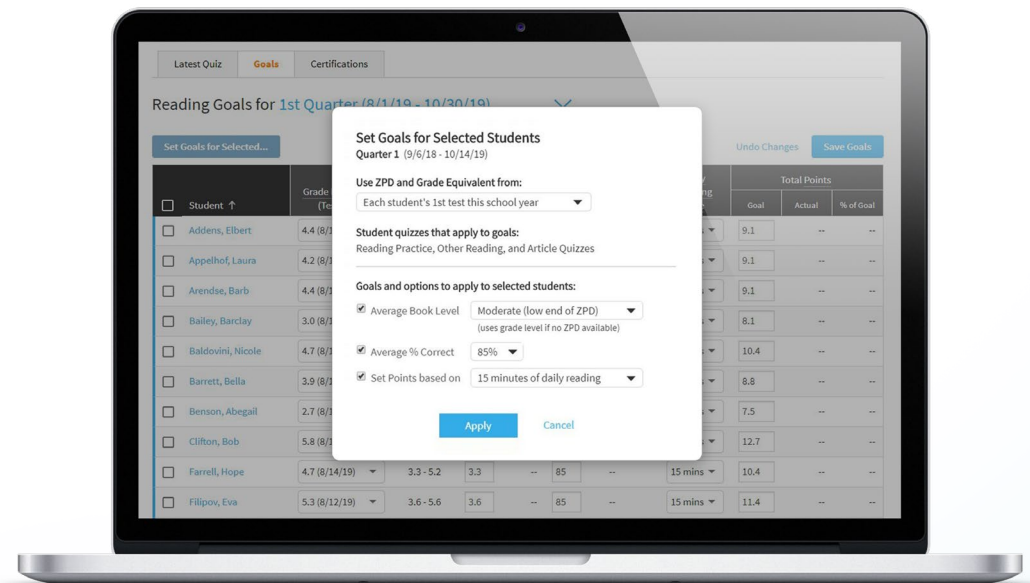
Latest Quiz | Goals | Certifications

Reading Goals for 1st Quarter (8/1/19 - 10/30/19)

Set Goals for Selected...

Undo Changes | Save Goals

Set Goals for Selected Students
Quarter 1 (9/6/18 - 10/14/19)

Use ZPD and Grade Equivalent from:
Each student's 1st test this school year

Student quizzes that apply to goals:
Reading Practice, Other Reading, and Article Quizzes

Goals and options to apply to selected students:
Average Book Level: Moderate (low end of ZPD)
(uses grade level if no ZPD available)
Average % Correct: 85%
Set Points based on: 15 minutes of daily reading

Apply | Cancel

| Student ↑ | Grade (Te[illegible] | | | | | | | Goal | Actual | % of Goal |
|---|---|---|---|---|---|---|---|---|---|---|
| Addens, Elbert | 4.4 (8/1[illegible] | | | | | | | 9.1 | -- | -- |
| Appelhof, Laura | 4.2 (8/1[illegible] | | | | | | | 9.1 | -- | -- |
| Arendse, Barb | 4.4 (8/1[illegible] | | | | | | | 9.1 | -- | -- |
| Bailey, Barclay | 3.0 (8/1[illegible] | | | | | | | 8.1 | -- | -- |
| Baldovini, Nicole | 4.7 (8/1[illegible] | | | | | | | 10.4 | -- | -- |
| Barrett, Bella | 3.9 (8/1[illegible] | | | | | | | 8.8 | -- | -- |
| Benson, Abegail | 2.7 (8/1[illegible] | | | | | | | 7.5 | -- | -- |
| Clifton, Bob | 5.8 (8/1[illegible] | | | | | | | 12.7 | -- | -- |
| Farrell, Hope | 4.7 (8/14/19) | 3.3 - 5.2 | 3.3 | -- | 85 | -- | 15 mins | 10.4 | -- | -- |
| Filipov, Eva | 5.3 (8/12/19) | 3.6 - 5.6 | 3.6 | -- | 85 | -- | 15 mins | 11.4 | -- | -- |

Total Points